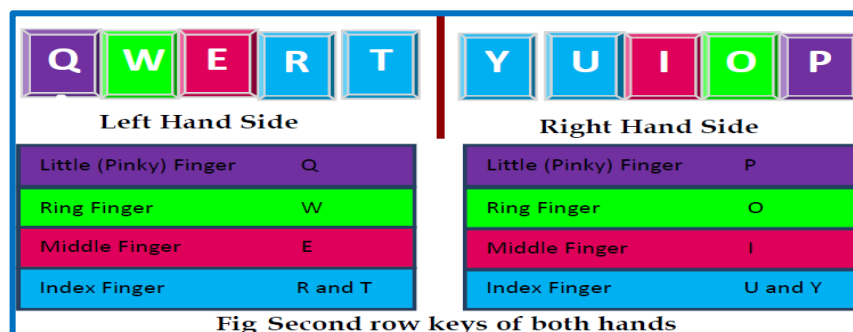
Q W E R T

Left Hand Side

Y U I O P

Right Hand Side

| Little (Pinky) Finger | Q |
|---|---|
| Ring Finger | W |
| Middle Finger | E |
| Index Finger | R and T |

| Little (Pinky) Finger | P |
|---|---|
| Ring Finger | O |
| Middle Finger | I |
| Index Finger | U and Y |

Fig Second row keys of both hands